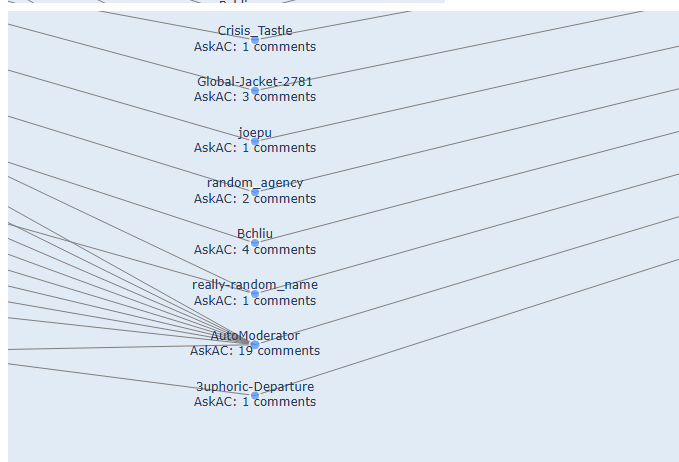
Crisis_Tastle
AskAC: 1 comments

Global-Jacket-2781
AskAC: 3 comments

joepu
AskAC: 1 comments

random_agency
AskAC: 2 comments

Bchliu
AskAC: 4 comments

really-random-_name
AskAC: 1 comments

AutoModerator
AskAC: 19 comments

3uphoric-Departure
AskAC: 1 comments